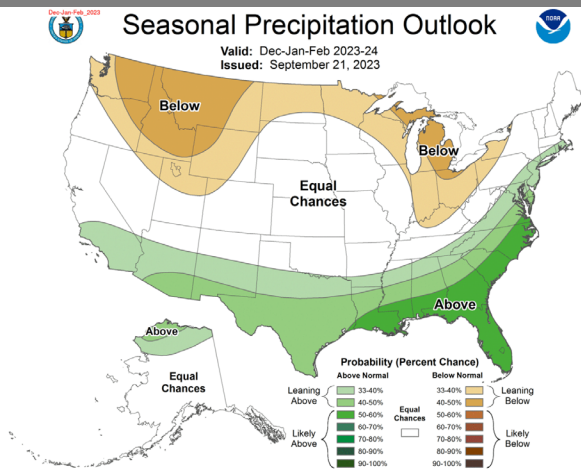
Dec-Jan-Feb_2023

Seasonal Precipitation Outlook

Valid: Dec-Jan-Feb 2023-24
Issued: September 21, 2023

NOAA

Below

Below

Equal Chances

Above

Above

Equal Chances

Probability (Percent Chance)

Above Normal

Below Normal

Leaning Above

33-40%

40-50%

50-60%

Likely Above

60-70%

70-80%

80-90%

90-100%

Equal Chances

33-40%

40-50%

50-60%

60-70%

70-80%

80-90%

90-100%

Leaning Below

Likely Below